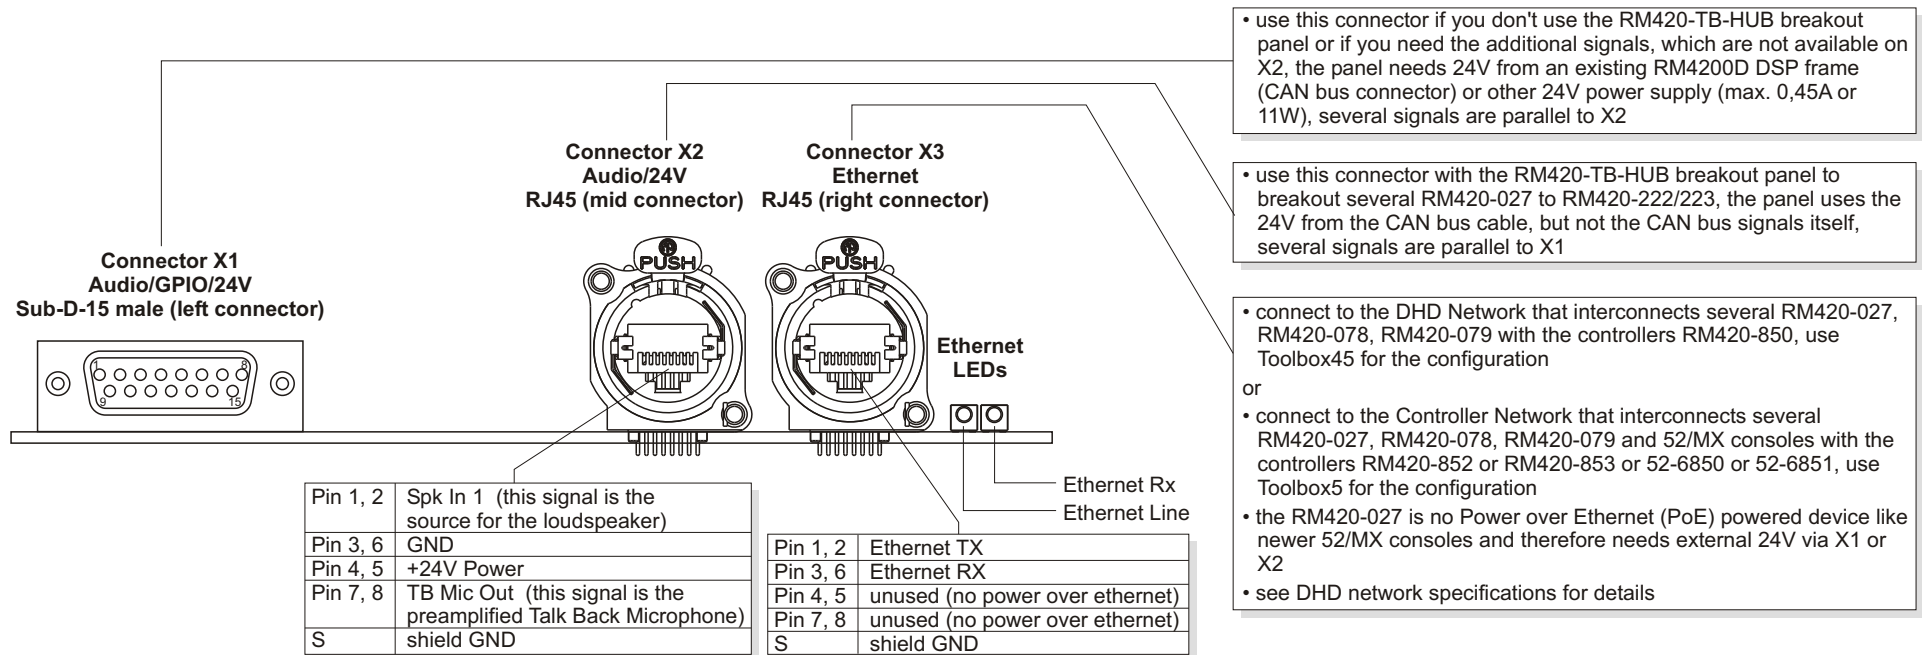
• use this connector if you don't use the RM420-TB-HUB breakout panel or if you need the additional signals, which are not available on X2, the panel needs 24V from an existing RM4200D DSP frame (CAN bus connector) or other 24V power supply (max. 0,45A or 11W), several signals are parallel to X2

• use this connector with the RM420-TB-HUB breakout panel to breakout several RM420-027 to RM420-222/223, the panel uses the 24V from the CAN bus cable, but not the CAN bus signals itself, several signals are parallel to X1

• connect to the DHD Network that interconnects several RM420-027, RM420-078, RM420-079 with the controllers RM420-850, use Toolbox45 for the configuration

or

• connect to the Controller Network that interconnects several RM420-027, RM420-078, RM420-079 and 52/MX consoles with the controllers RM420-852 or RM420-853 or 52-6850 or 52-6851, use Toolbox5 for the configuration

• the RM420-027 is no Power over Ethernet (PoE) powered device like newer 52/MX consoles and therefore needs external 24V via X1 or X2

• see DHD network specifications for details

Connector X2
Audio/24V
RJ45 (mid connector)

Connector X3
Ethernet
RJ45 (right connector)

Connector X1
Audio/GPIO/24V
Sub-D-15 male (left connector)

PUSH

PUSH

1 8 9 15

Ethernet LEDs

Ethernet Rx
Ethernet Line

| Pin 1, 2 | Spk In 1 (this signal is the source for the loudspeaker) |
|---|---|
| Pin 3, 6 | GND |
| Pin 4, 5 | +24V Power |
| Pin 7, 8 | TB Mic Out (this signal is the preamplified Talk Back Microphone) |
| S | shield GND |

| Pin 1, 2 | Ethernet TX |
|---|---|
| Pin 3, 6 | Ethernet RX |
| Pin 4, 5 | unused (no power over ethernet) |
| Pin 7, 8 | unused (no power over ethernet) |
| S | shield GND |